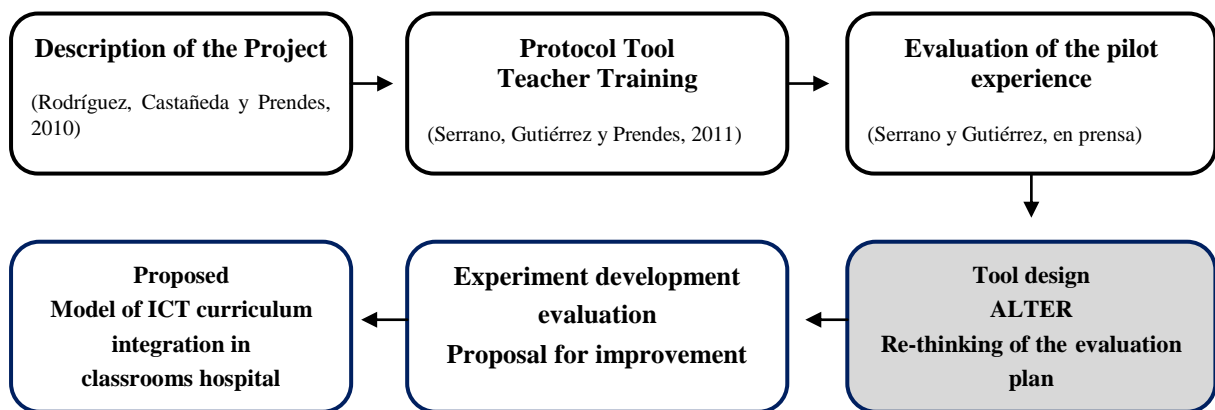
Description of the Project

(Rodríguez, Castañeda y Prendes, 2010)

Protocol Tool
Teacher Training

(Serrano, Gutiérrez y Prendes, 2011)

Evaluation of the pilot experience

(Serrano y Gutiérrez, en prensa)

Tool design
ALTER
Re-thinking of the evaluation plan

Experiment development evaluation
Proposal for improvement

Proposed
Model of ICT curriculum integration in classrooms hospital